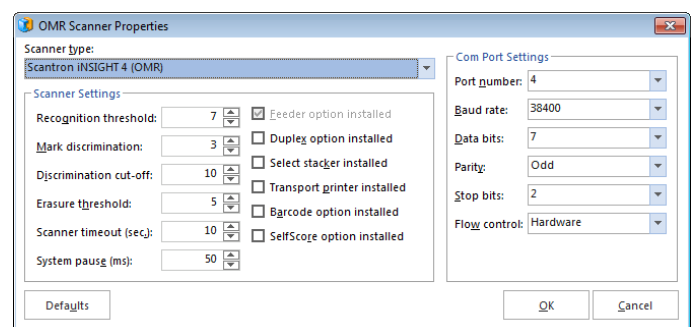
OMR Scanner Properties

Scanner type:
Scantron iNSIGHT 4 (OMR)

Scanner Settings
Recognition threshold: 7
Mark discrimination: 3
Discrimination cut-off: 10
Erasure threshold: 5
Scanner timeout (sec.): 10
System pause (ms): 50

Feeder option installed
Duplex option installed
Select stacker installed
Transport printer installed
Barcode option installed
SelfScore option installed

Com Port Settings
Port number: 4
Baud rate: 38400
Data bits: 7
Parity: Odd
Stop bits: 2
Flow control: Hardware

Defaults
OK
Cancel